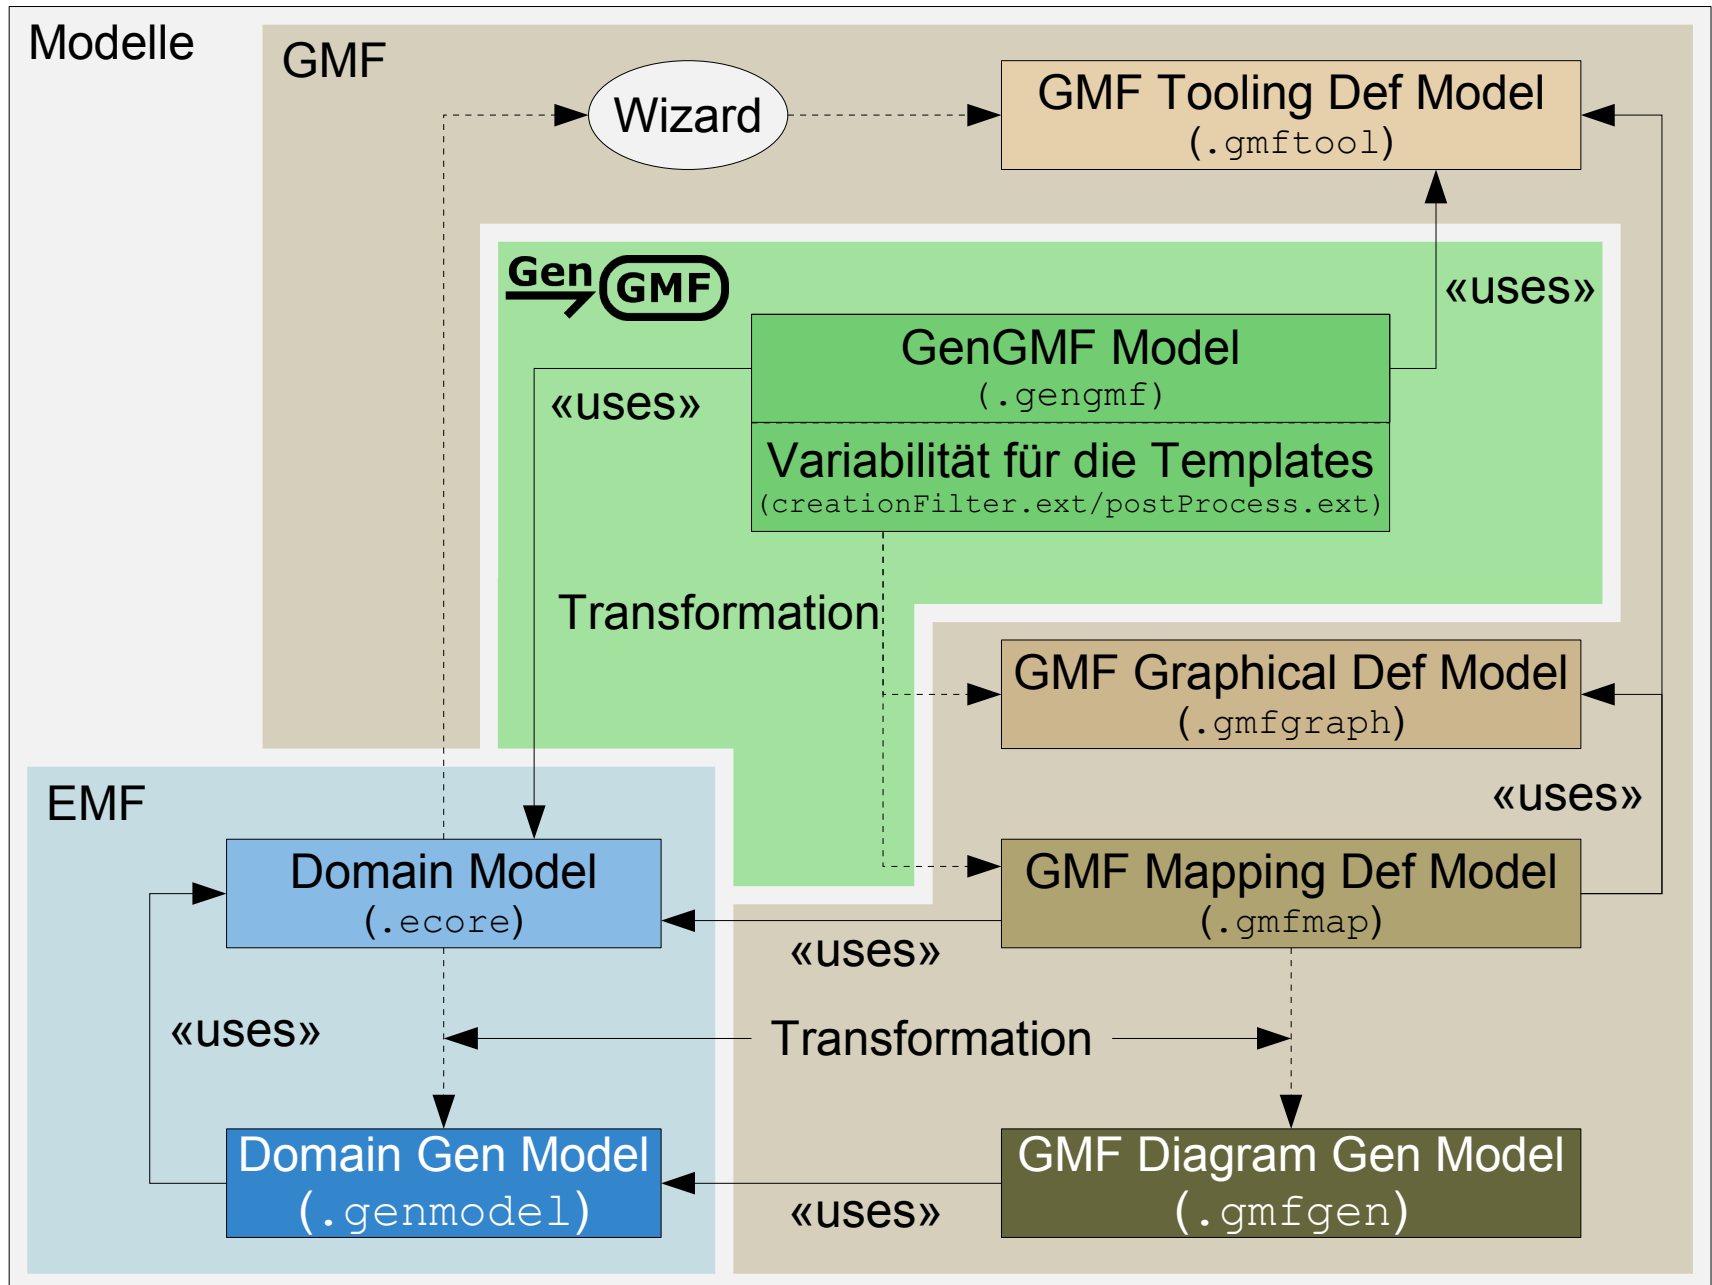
Modelle

GMF

Wizard

GMF Tooling Def Model
(.gmftool)

Gen GMF

«uses»

GenGMF Model
(.gengmf)

«uses»

Variabilität für die Templates
(creationFilter.ext/postProcess.ext)

Transformation

GMF Graphical Def Model
(.gmfgraph)

EMF

«uses»

Domain Model
(.ecore)

GMF Mapping Def Model
(.gmfmap)

«uses»

«uses»

Transformation

Domain Gen Model
(.genmodel)

GMF Diagram Gen Model
(.gmfgen)

«uses»